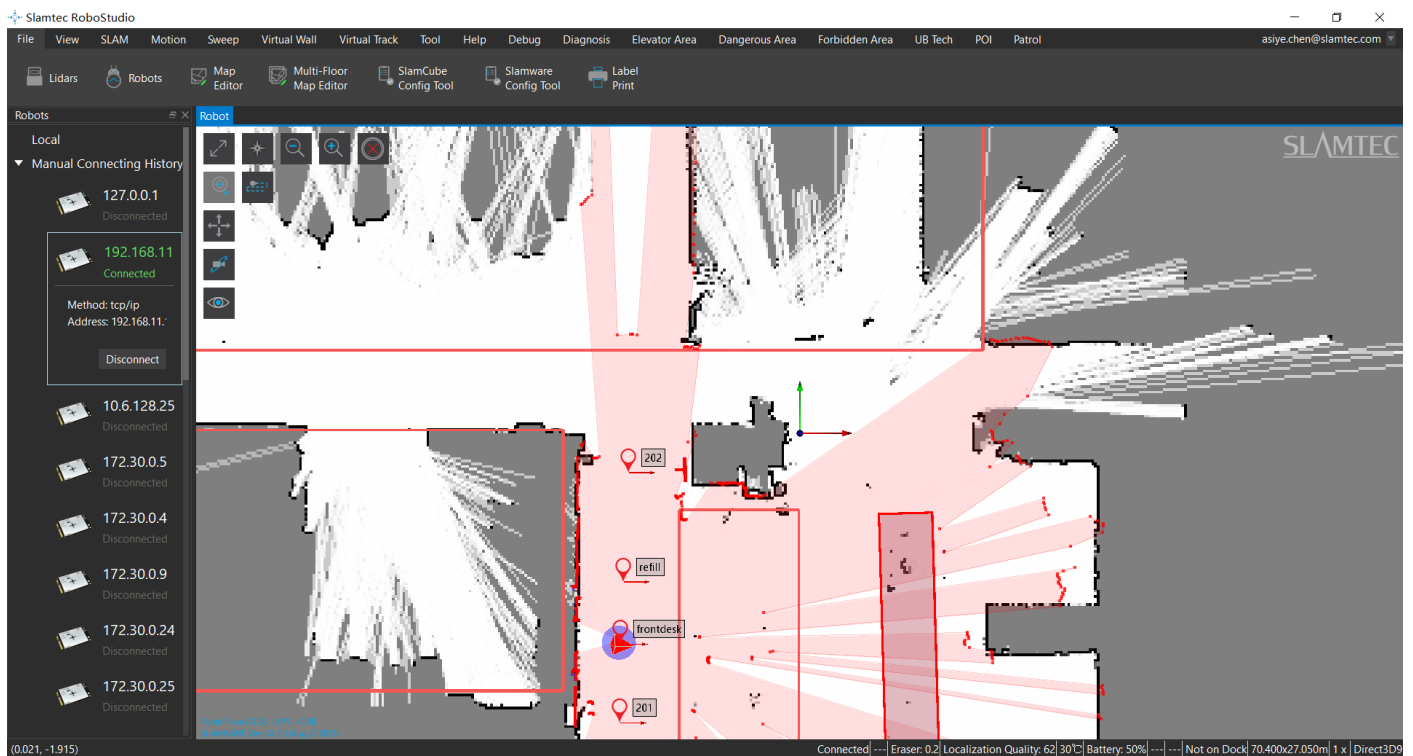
Slamtec RoboStudio

File View SLAM Motion Sweep Virtual Wall Virtual Track Tool Help Debug Diagnosis Elevator Area Dangerous Area Forbidden Area UB Tech POI Patrol asiye.chen@slamtec.com

Lidars Robots Map Editor Multi-Floor Map Editor SlamCube Config Tool Slamware Config Tool Label Print

Robots

Local

Manual Connecting History

127.0.0.1
Disconnected

192.168.11
Connected

Method: tcp/ip
Address: 192.168.11.

Disconnect

10.6.128.25
Disconnected

172.30.0.5
Disconnected

172.30.0.4
Disconnected

172.30.0.9
Disconnected

172.30.0.24
Disconnected

172.30.0.25
Disconnected

Robot

SLAMTEC

202

refill

frontdesk

201

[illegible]

(0.021, -1.915)

Connected --- Eraser: 0.2 Localization Quality: 62 30℃ Battery: 50% --- --- Not on Dock 70.400x27.050m 1 x Direct3D9